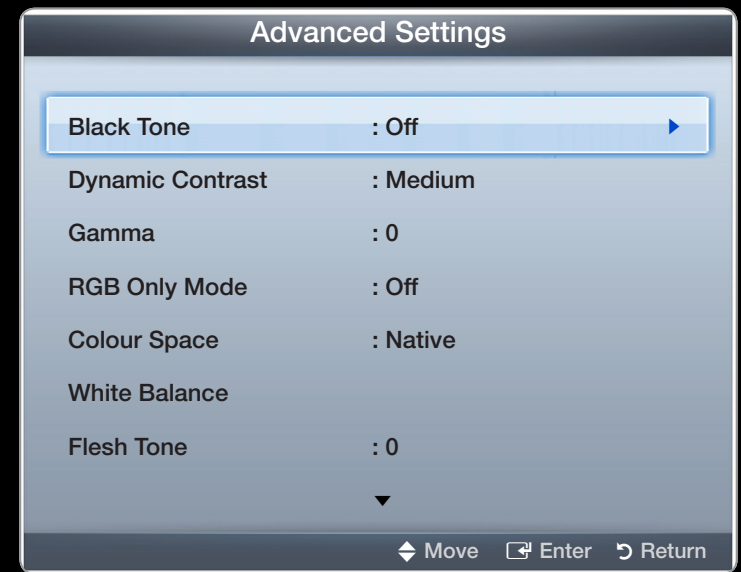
Advanced Settings

| | |
|---|---|
| Black Tone | : Off |
| Dynamic Contrast | : Medium |
| Gamma | : 0 |
| RGB Only Mode | : Off |
| Colour Space | : Native |
| White Balance | |
| Flesh Tone | : 0 |

Move Enter Return